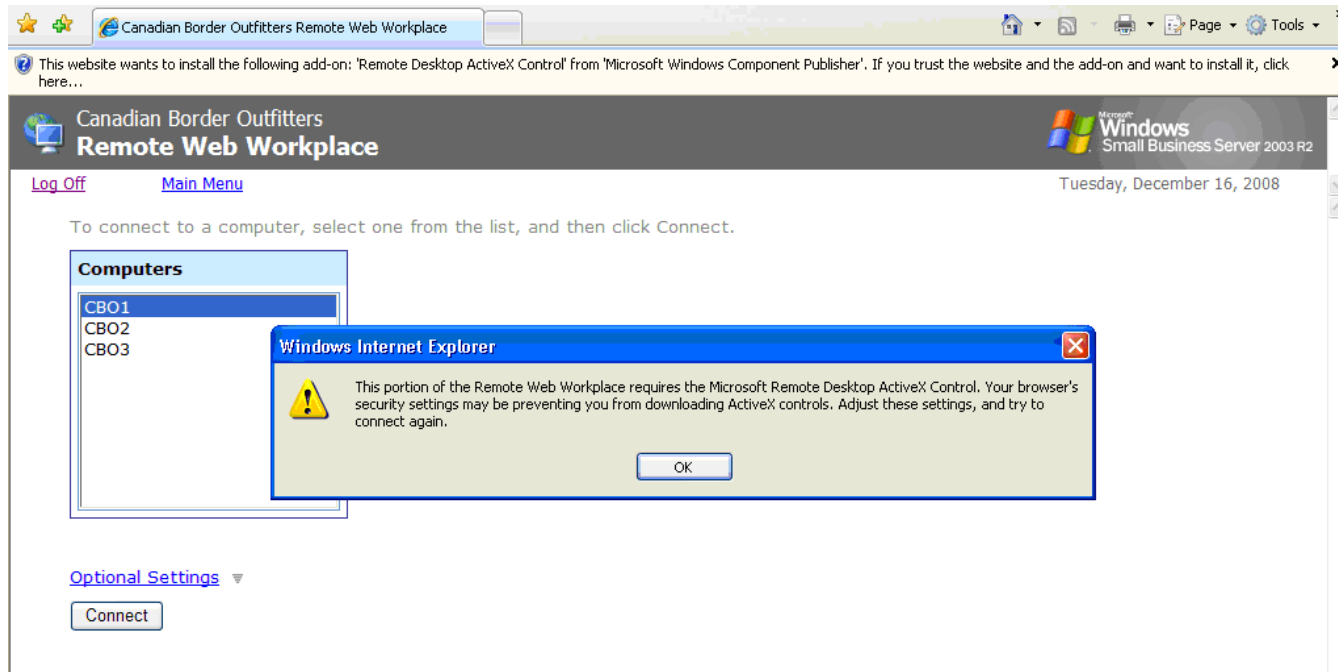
Canadian Border Outfitters Remote Web Workplace

Page Tools

This website wants to install the following add-on: 'Remote Desktop ActiveX Control' from 'Microsoft Windows Component Publisher'. If you trust the website and the add-on and want to install it, click here...

Canadian Border Outfitters
Remote Web Workplace

Microsoft Windows Small Business Server 2003 R2

Log Off Main Menu Tuesday, December 16, 2008

To connect to a computer, select one from the list, and then click Connect.

Computers

CBO1
CBO2
CBO3

Windows Internet Explorer

This portion of the Remote Web Workplace requires the Microsoft Remote Desktop ActiveX Control. Your browser's security settings may be preventing you from downloading ActiveX controls. Adjust these settings, and try to connect again.

OK

Optional Settings

Connect